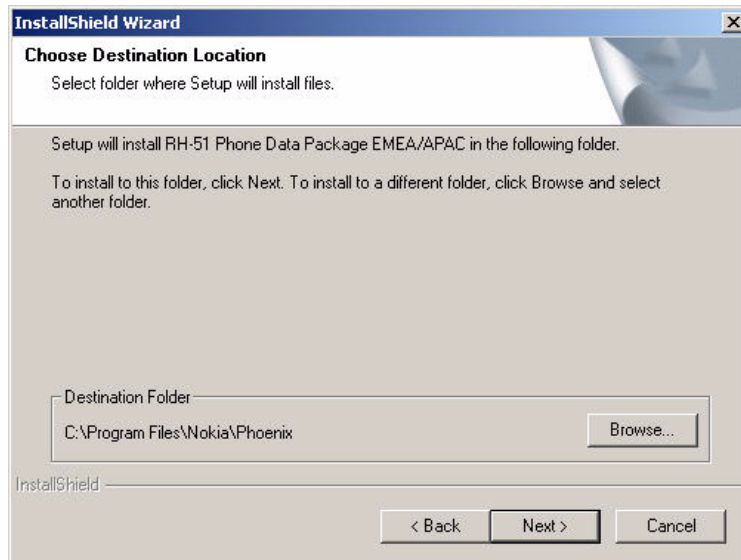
InstallShield Wizard

Choose Destination Location

Select folder where Setup will install files.

Setup will install RH-51 Phone Data Package EMEA/APAC in the following folder.

To install to this folder, click Next. To install to a different folder, click Browse and select another folder.

Destination Folder

C:\Program Files\Nokia\Phoenix

Browse...

InstallShield

< Back

Next >

Cancel